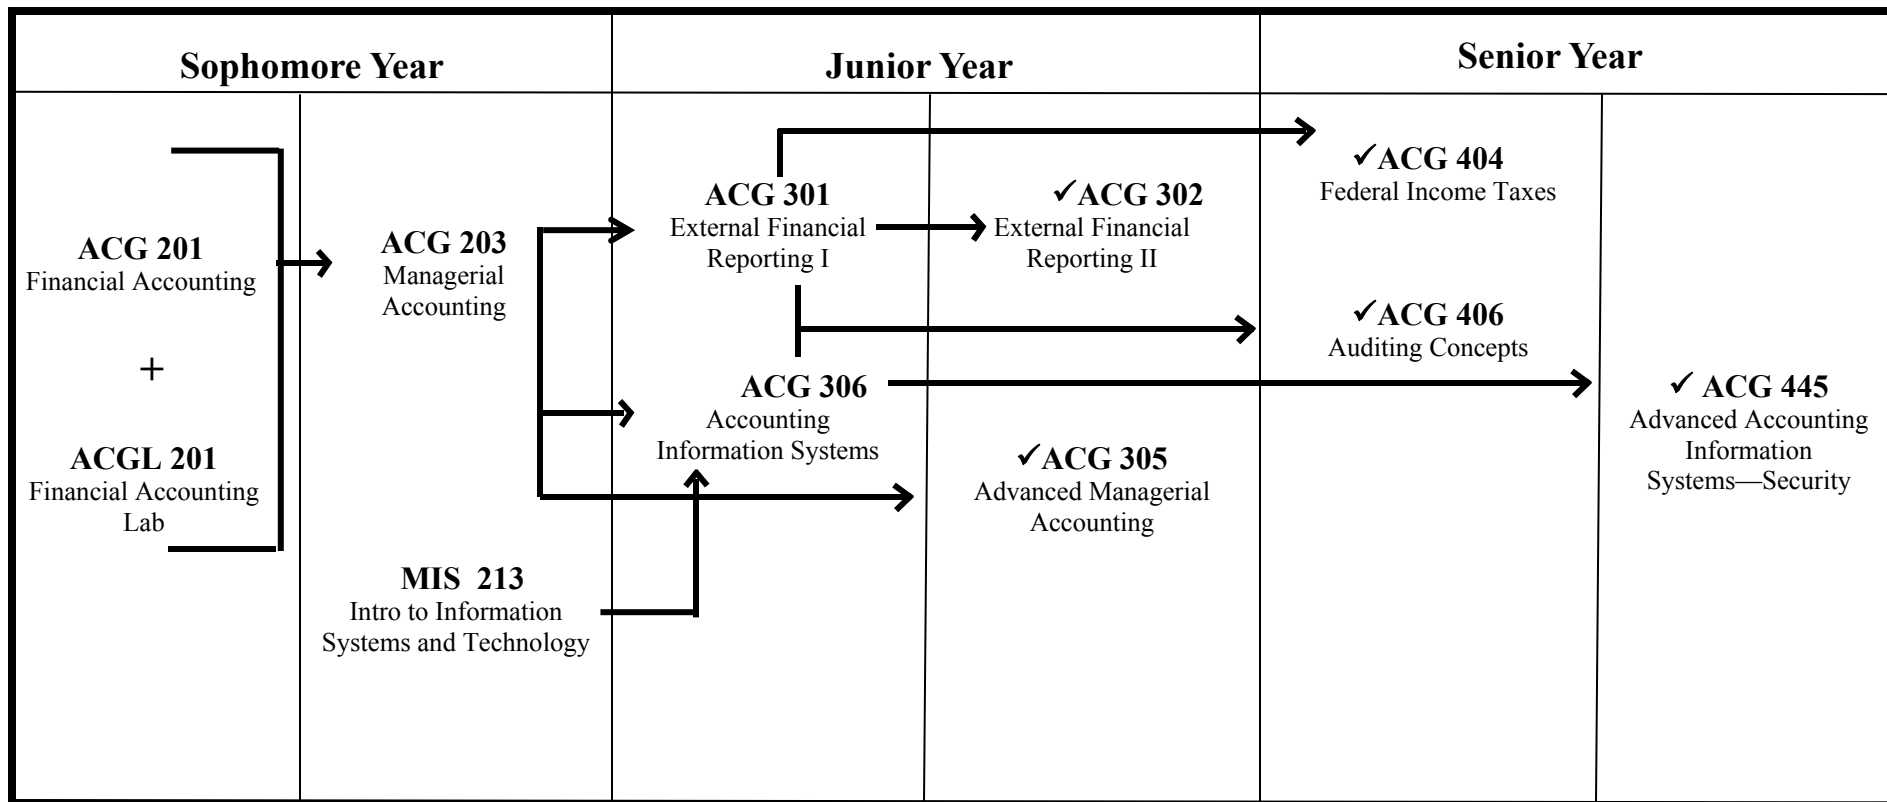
Sophomore Year

Junior Year

Senior Year

ACG 201
Financial Accounting

+

ACGL 201
Financial Accounting Lab

ACG 203
Managerial Accounting

MIS 213
Intro to Information Systems and Technology

ACG 301
External Financial Reporting I

ACG 306
Accounting Information Systems

✓ACG 302
External Financial Reporting II

✓ACG 305
Advanced Managerial Accounting

✓ACG 404
Federal Income Taxes

✓ACG 406
Auditing Concepts

✓ ACG 445
Advanced Accounting Information Systems—Security